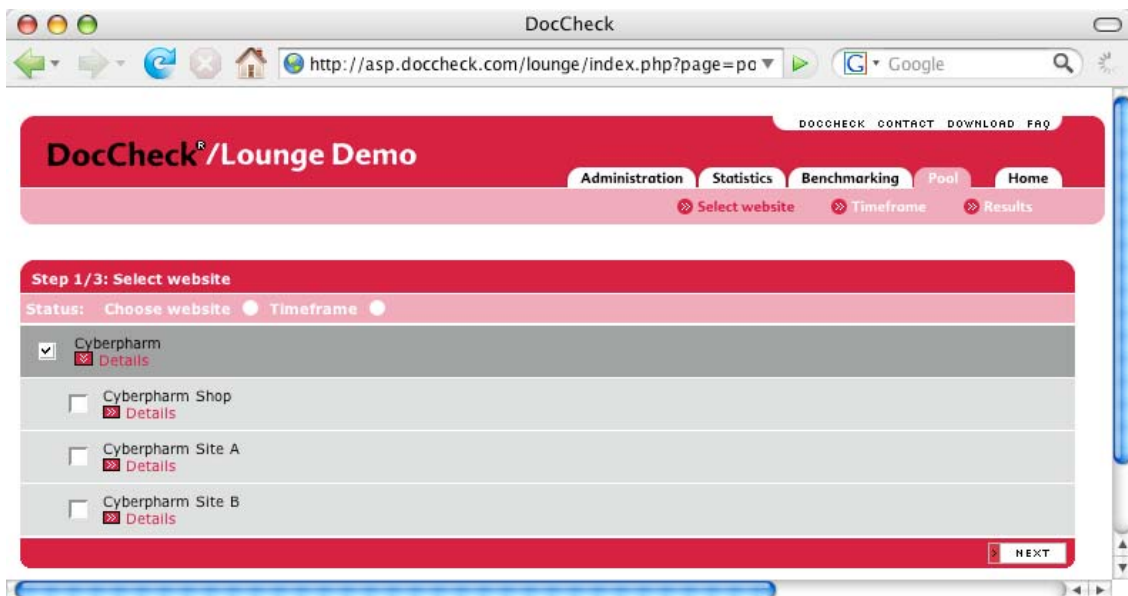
DocCheck

http://asp.doccheck.com/lounge/index.php?page=po

Google

DOCCHECK CONTACT DOWNLOAD FAQ

DocCheck®/Lounge Demo

Administration Statistics Benchmarking Pool Home

Select website Timeframe Results

Step 1/3: Select website

Status: Choose website Timeframe

Cyberpharm
Details

Cyberpharm Shop
Details

Cyberpharm Site A
Details

Cyberpharm Site B
Details

NEXT